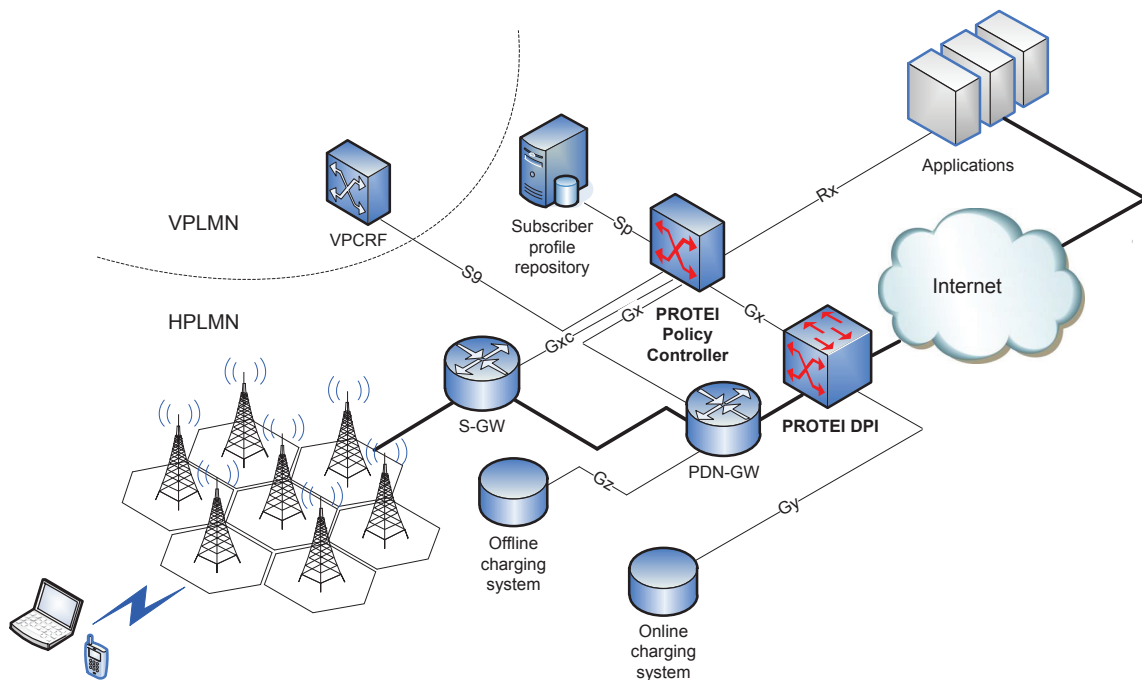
Applications

VPLMN

VPCRF

Subscriber profile repository

Sp

Rx

Internet

S9

HPLMN

Gxc

Gx

PROTEI Policy Controller

Gx

S-GW

PDN-GW

PROTEI DPI

Gz

Offline charging system

Gy

Online charging system